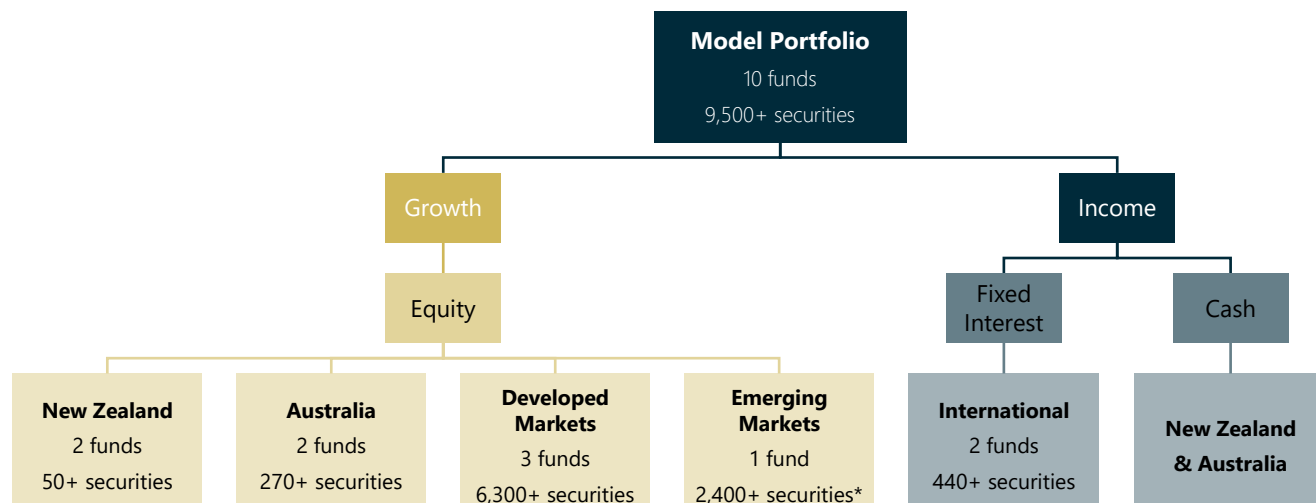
Model Portfolio
10 funds
9,500+ securities

Growth

Income

Equity

Fixed Interest

Cash

New Zealand
2 funds
50+ securities

Australia
2 funds
270+ securities

Developed Markets
3 funds
6,300+ securities

Emerging Markets
1 fund
2,400+ securities*

International
2 funds
440+ securities

New Zealand & Australia